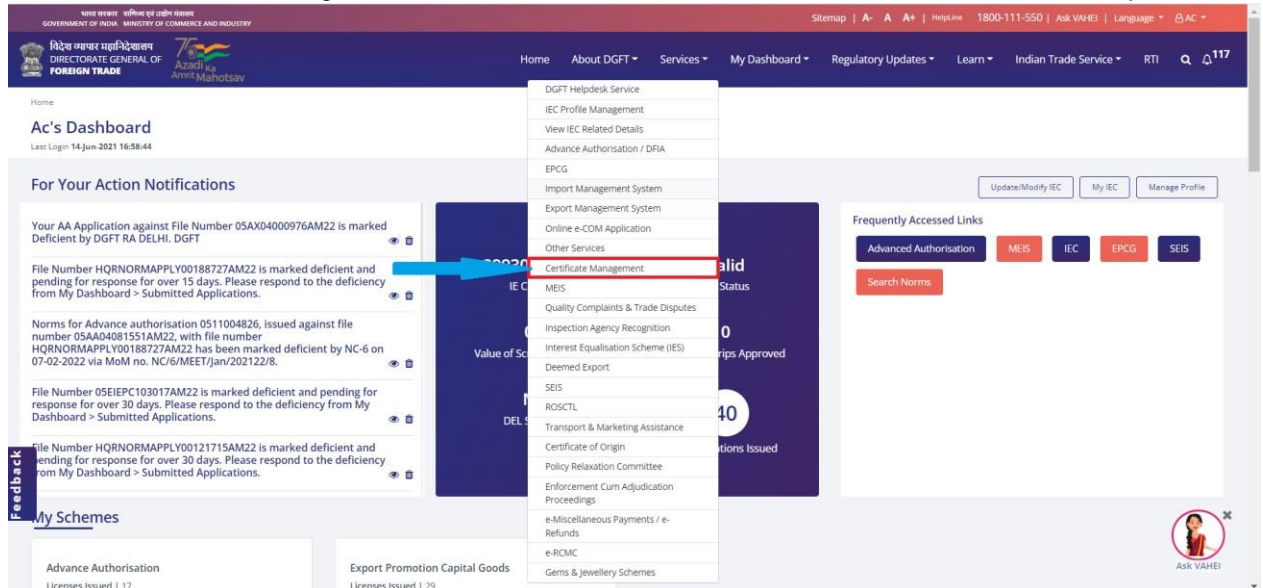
भारत सरकार वाणिज्य एवं उद्योग मंत्रालय
GOVERNMENT OF INDIA MINISTRY OF COMMERCE AND INDUSTRY

Sitemap | A- A A+ | HelpLine 1800-111-550 | Ask VAHEI | Language ▾ AC ▾

विदेश व्यापार महानिदेशालय
DIRECTORATE GENERAL OF FOREIGN TRADE

Azadi Ka Amrit Mahotsav

Home About DGFT ▾ Services ▾ My Dashboard ▾ Regulatory Updates ▾ Learn ▾ Indian Trade Service ▾ RTI 117

Home

Ac's Dashboard

Last Login 14-Jun-2021 16:58:44

For Your Action Notifications

Update/Modify IEC My IEC Manage Profile

Your AA Application against File Number 05AX04000976AM22 is marked Deficient by DGFT RA DELHI. DGFT

File Number HQRNORMAPPLY00188727AM22 is marked deficient and pending for response for over 15 days. Please respond to the deficiency from My Dashboard > Submitted Applications.

Norms for Advance authorisation 0511004826, issued against file number 05AA04081551AM22, with file number HQRNORMAPPLY00188727AM22 has been marked deficient by NC-6 on 07-02-2022 via MoM no. NC/6/MEET/Jan/202122/8.

File Number 05EIEPC103017AM22 is marked deficient and pending for response for over 30 days. Please respond to the deficiency from My Dashboard > Submitted Applications.

File Number HQRNORMAPPLY00121715AM22 is marked deficient and pending for response for over 30 days. Please respond to the deficiency from My Dashboard > Submitted Applications.

Feedback

DGFT Helpdesk Service
IEC Profile Management
View IEC Related Details
Advance Authorisation / DFIA
EPCG
Import Management System
Export Management System
Online e-COM Application
Other Services
Certificate Management
MEIS
Quality Complaints & Trade Disputes
Inspection Agency Recognition
Interest Equalisation Scheme (IES)
Deemed Export
SEIS
ROSCTL
Transport & Marketing Assistance
Certificate of Origin
Policy Relaxation Committee
Enforcement Cum Adjudication Proceedings
e-Miscellaneous Payments / e-Refunds
e-RCMC
Gems & Jewellery Schemes

IE C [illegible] alid Status

Value of Sc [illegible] 0 rips Approved

N DEL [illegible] 40 tions Issued

Frequently Accessed Links

Advanced Authorisation MEIS IEC EPCG SEIS

Search Norms

My Schemes

Advance Authorisation
Licenses Issued | 17

Export Promotion Capital Goods
Licenses Issued | 29

Ask VAHEI